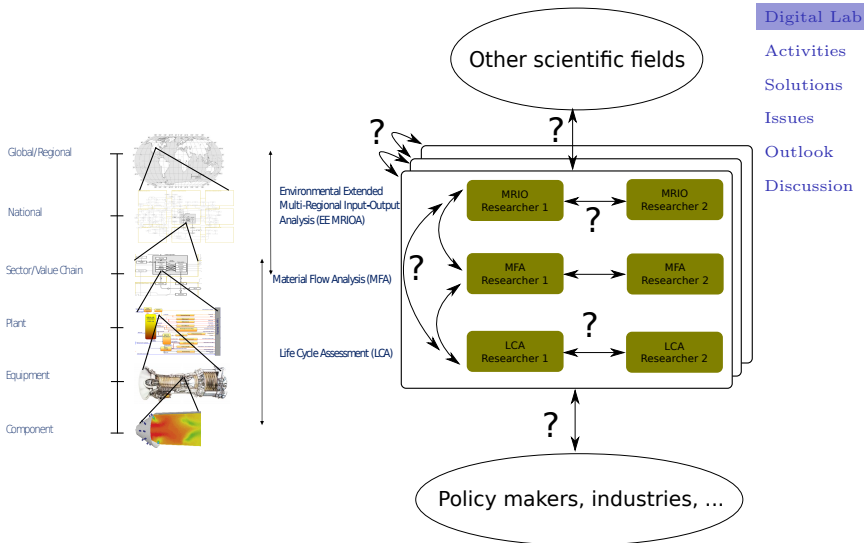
Digital Lab
Activities
Solutions
Issues
Outlook
Discussion

Global/Regional
National
Sector/Value Chain
Plant
Equipment
Component

Environmental Extended Multi-Regional Input-Output Analysis (EE MRIOA)
Material Flow Analysis (MFA)
Life Cycle Assessment (LCA)

Other scientific fields

?
?

MRIO Researcher 1
MRIO Researcher 2
?
?
MFA Researcher 1
MFA Researcher 2
?
LCA Researcher 1
LCA Researcher 2

?

Policy makers, industries, ...